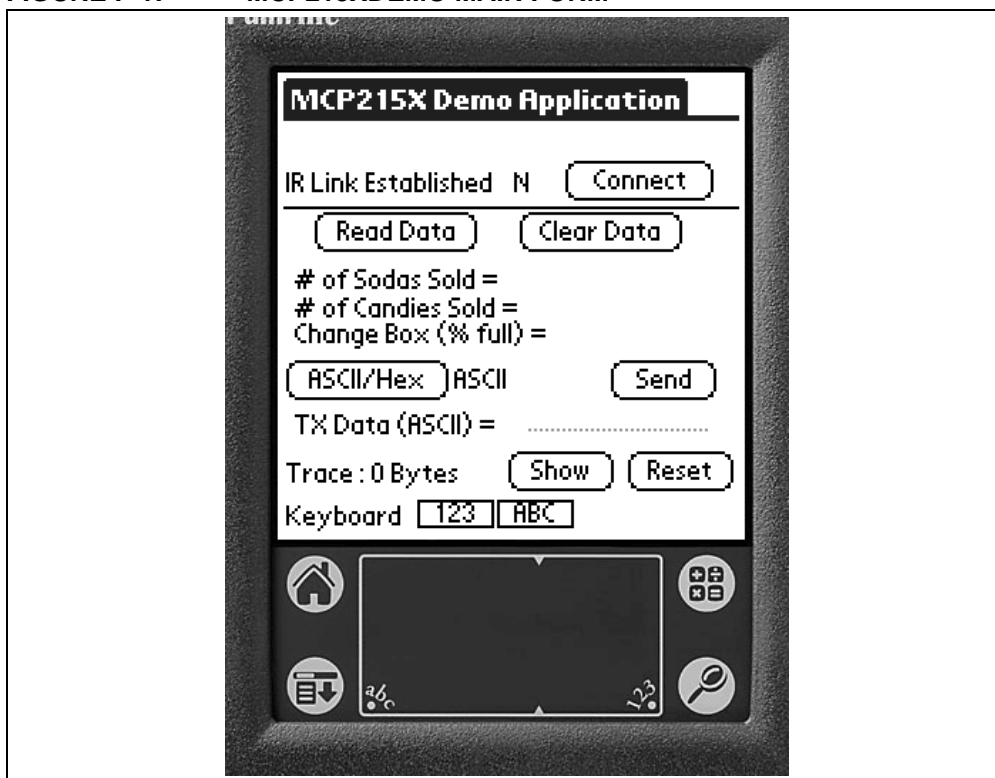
MCP215X Demo Application

IR Link Established N Connect

Read Data Clear Data

# of Sodas Sold =
# of Candies Sold =
Change Box (% full) =

ASCII/Hex ASCII Send

TX Data (ASCII) =

Trace : 0 Bytes Show Reset

Keyboard 123 ABC

abc 123